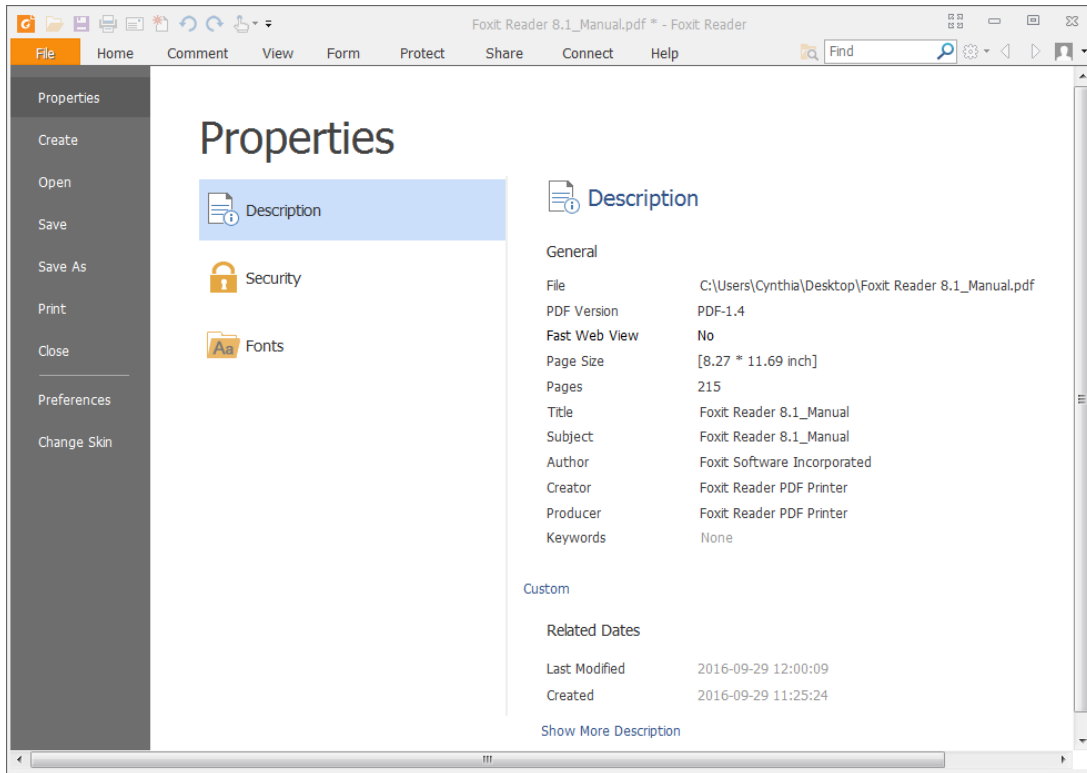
Foxit Reader 8.1_Manual.pdf * - Foxit Reader

File Home Comment View Form Protect Share Connect Help

Find

Properties
Create
Open
Save
Save As
Print
Close
Preferences
Change Skin

Properties

Description
Security
Fonts

Description

General

| | |
|---|---|
| File | C:\Users\Cynthia\Desktop\Foxit Reader 8.1_Manual.pdf |
| PDF Version | PDF-1.4 |
| Fast Web View | No |
| Page Size | [8.27 * 11.69 inch] |
| Pages | 215 |
| Title | Foxit Reader 8.1_Manual |
| Subject | Foxit Reader 8.1_Manual |
| Author | Foxit Software Incorporated |
| Creator | Foxit Reader PDF Printer |
| Producer | Foxit Reader PDF Printer |
| Keywords | None |

Custom

Related Dates

| | |
|---|---|
| Last Modified | 2016-09-29 12:00:09 |
| Created | 2016-09-29 11:25:24 |

Show More Description